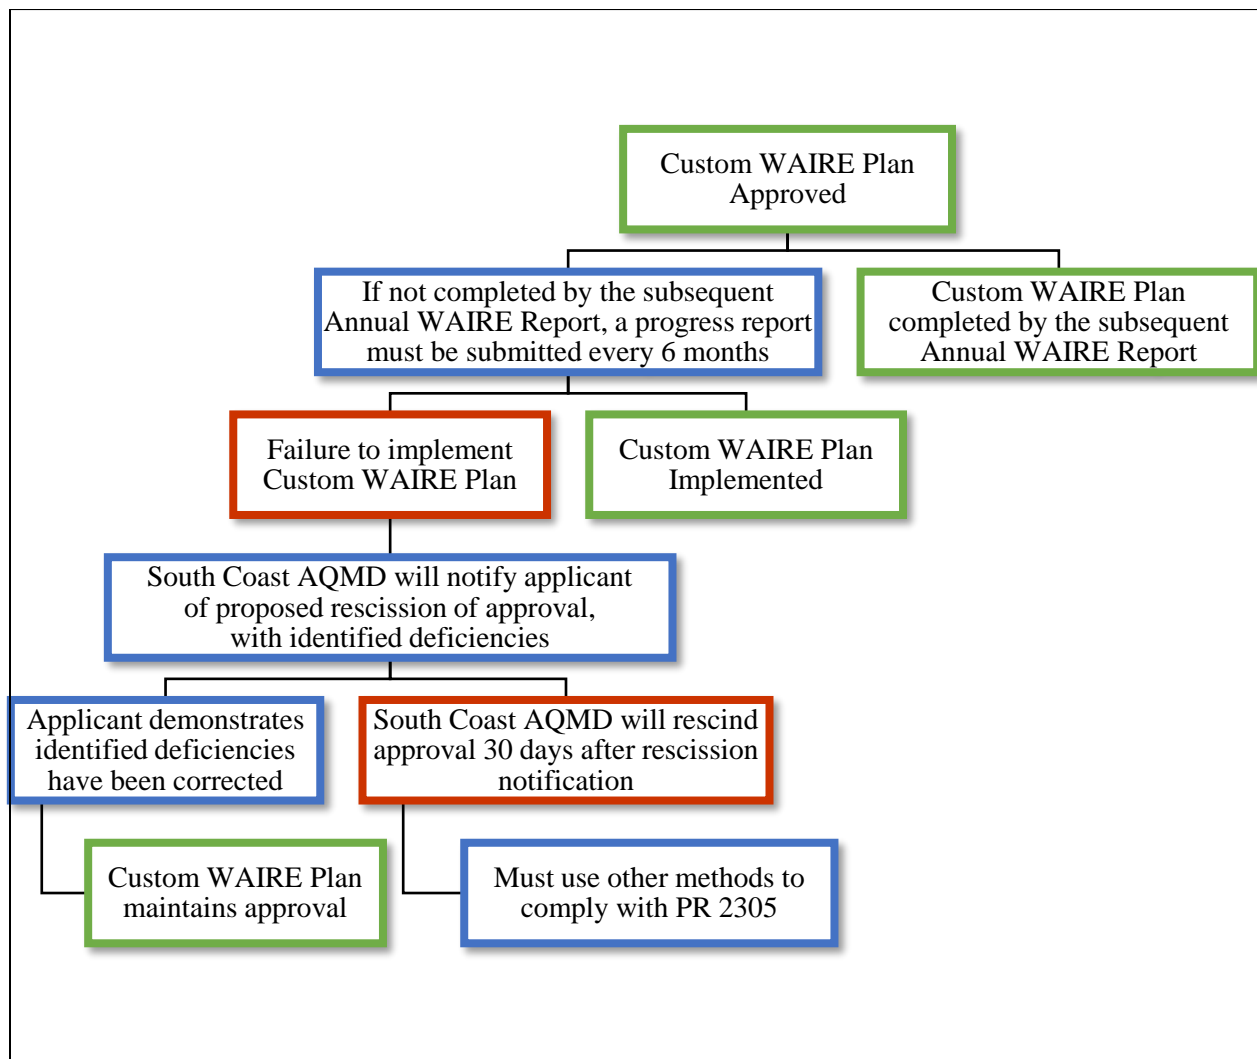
Custom WAIRE Plan Approved

If not completed by the subsequent Annual WAIRE Report, a progress report must be submitted every 6 months

Custom WAIRE Plan completed by the subsequent Annual WAIRE Report

Failure to implement Custom WAIRE Plan

Custom WAIRE Plan Implemented

South Coast AQMD will notify applicant of proposed rescission of approval, with identified deficiencies

Applicant demonstrates identified deficiencies have been corrected

South Coast AQMD will rescind approval 30 days after rescission notification

Custom WAIRE Plan maintains approval

Must use other methods to comply with PR 2305